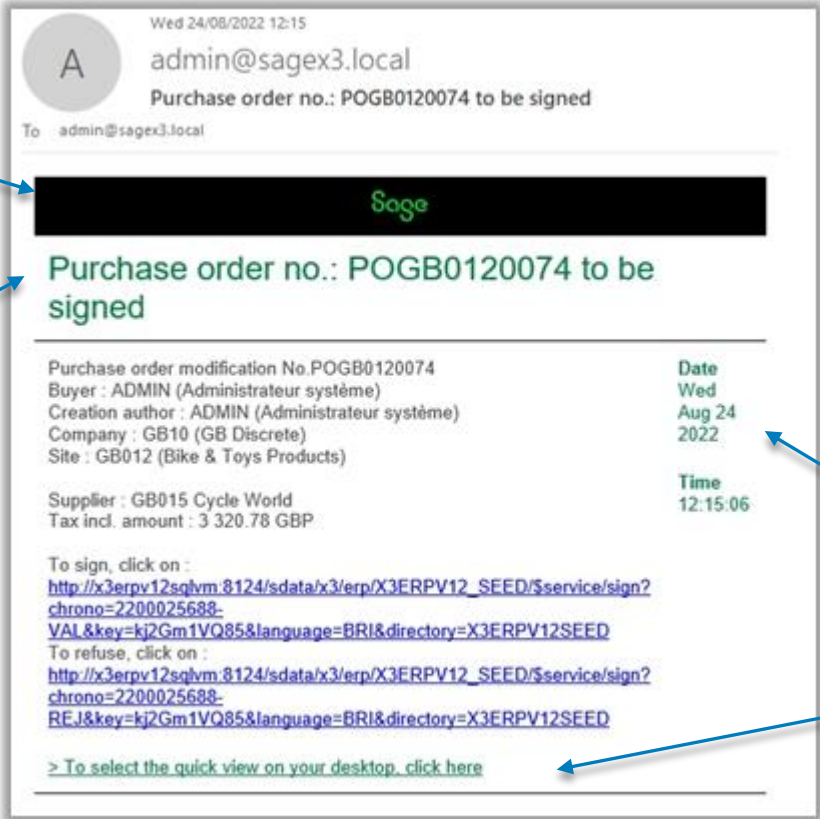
A

Wed 24/08/2022 12:15

admin@sagex3.local

Purchase order no.: POGB0120074 to be signed

To admin@sagex3.local

Sage

Purchase order no.: POGB0120074 to be signed

Purchase order modification No.POGB0120074
Buyer : ADMIN (Administrateur système)
Creation author : ADMIN (Administrateur système)
Company : GB10 (GB Discrete)
Site : GB012 (Bike & Toys Products)

Supplier : GB015 Cycle World
Tax incl. amount : 3 320.78 GBP

To sign, click on :
http://x3erpv12sqlvm:8124/sdata/x3/erp/X3ERPV12_SEED/$service/sign?chrono=2200025688-VAL&key=kj2Gm1VQ85&language=BRI&directory=X3ERPV12SEED
To refuse, click on :
http://x3erpv12sqlvm:8124/sdata/x3/erp/X3ERPV12_SEED/$service/sign?chrono=2200025688-REJ&key=kj2Gm1VQ85&language=BRI&directory=X3ERPV12SEED

> To select the quick view on your desktop, click here

Date
Wed
Aug 24
2022

Time
12:15:06